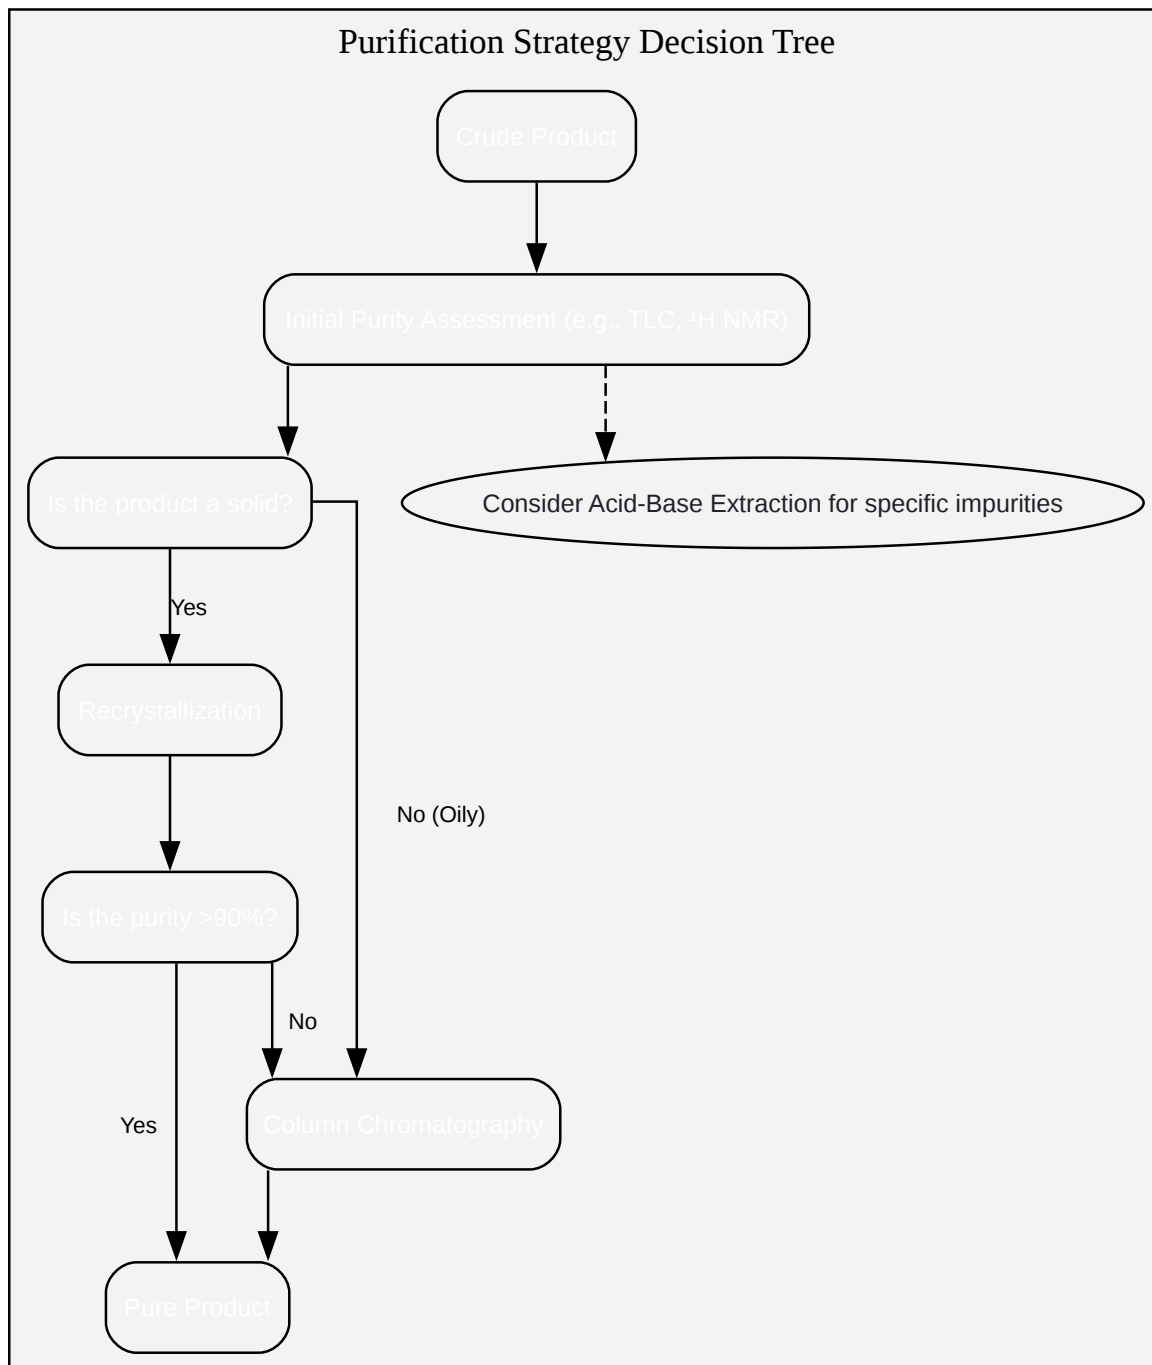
Purification Strategy Decision Tree

Crude Product

Initial Purity Assessment (e.g., TLC, ¹H NMR)

Is the product a solid?

Consider Acid-Base Extraction for specific impurities

Yes

Recrystallization

No (Oily)

Is the purity >90%?

No

Yes

Column Chromatography

Pure Product